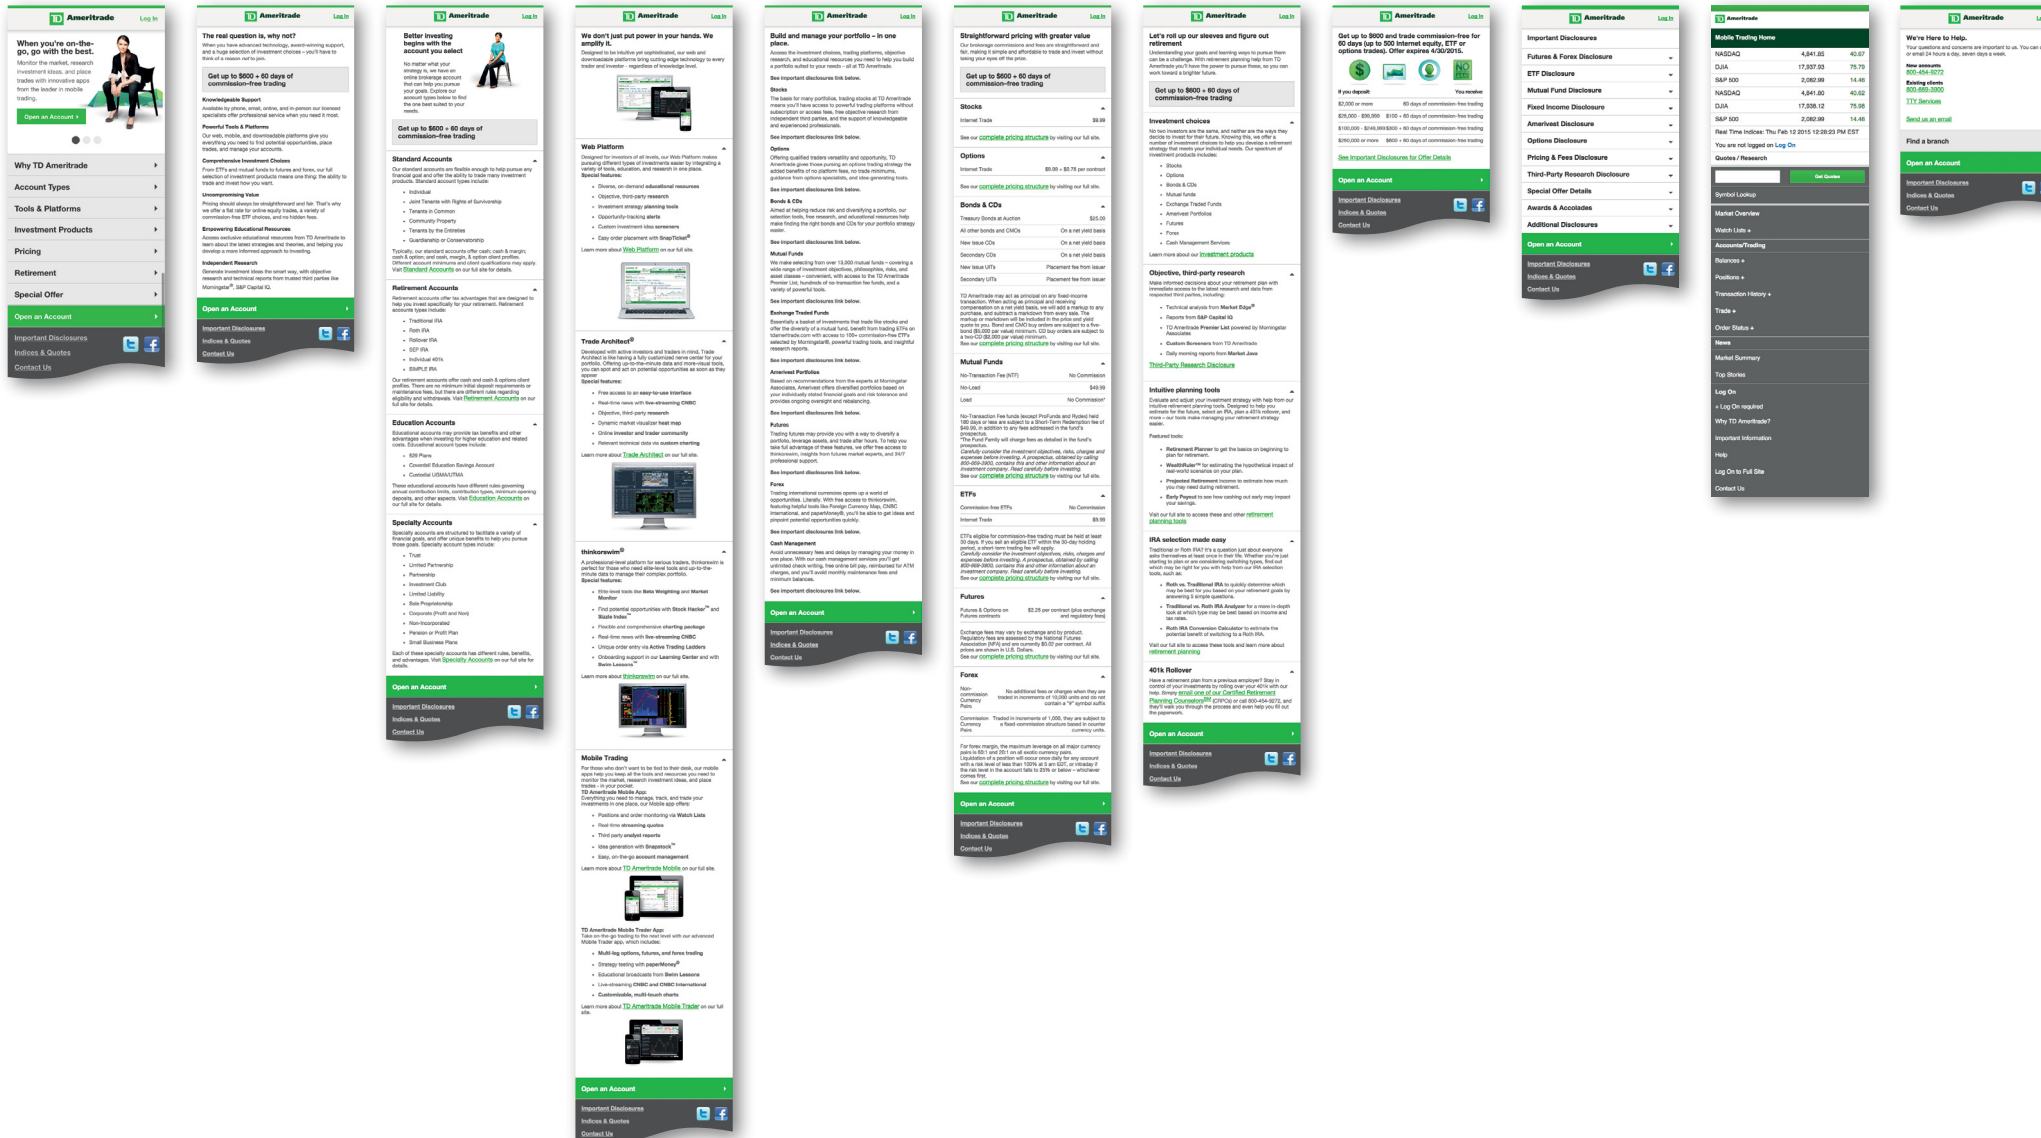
TD Ameritrade Log In

When you're on-the-go, go with the best.

Monitor the market, research investment ideas, and place trades with innovative apps from the leader in mobile trading.

Open an Account

Why TD Ameritrade
Account Types
Tools & Platforms
Investment Products
Pricing
Retirement
Special Offer
Open an Account

Important Disclosures
Indices & Quotes
Contact Us

TD Ameritrade Log In

The real question is, why not?

Get up to \$600 + 60 days of commission-free trading

Knowledgeable Support
Powerful Tools & Platforms
Comprehensive Investment Choices
Uncompromising Value
Empowering Educational Resources
Independent Research

Open an Account

Important Disclosures
Indices & Quotes
Contact Us

TD Ameritrade Log In

Better investing begins with the account you select

Get up to \$600 + 60 days of commission-free trading

Standard Accounts
Retirement Accounts
Education Accounts
Specialty Accounts

Open an Account

Important Disclosures
Indices & Quotes
Contact Us

TD Ameritrade Log In

We don't just put power in your hands. We amplify it.

Web Platform
Trade Architect®
thinkorswim®
Mobile Trading

Open an Account

Important Disclosures
Indices & Quotes
Contact Us

TD Ameritrade Log In

Build and manage your portfolio – in one place.

Stocks
Options
Bonds & CDs
Mutual Funds
Exchange Traded Funds
Amerivest Portfolios
Futures
Forex
Cash Management

Open an Account

Important Disclosures
Indices & Quotes
Contact Us

TD Ameritrade Log In

Straightforward pricing with greater value

Get up to \$600 + 60 days of commission-free trading

Stocks
Options
Bonds & CDs
Mutual Funds
ETFs
Futures
Forex

Open an Account

Important Disclosures
Indices & Quotes
Contact Us

TD Ameritrade Log In

Let's roll up our sleeves and figure out retirement

Get up to \$600 + 60 days of commission-free trading

Investment choices
Objective, third-party research
Intuitive planning tools
IRA selection made easy
401k Rollover

Open an Account

Important Disclosures
Indices & Quotes
Contact Us

TD Ameritrade Log In

Get up to \$600 and trade commission-free for 60 days (up to 500 Internet equity, ETF or options trades). Offer expires 4/30/2015.

See Important Disclosures for Offer Details

Open an Account

Important Disclosures
Indices & Quotes
Contact Us

TD Ameritrade Log In

Important Disclosures
Futures & Forex Disclosure
ETF Disclosure
Mutual Fund Disclosure
Fixed Income Disclosure
Amerivest Disclosure
Options Disclosure
Pricing & Fees Disclosure
Third-Party Research Disclosure
Special Offer Details
Awards & Accolades
Additional Disclosures
Open an Account

Important Disclosures
Indices & Quotes
Contact Us

TD Ameritrade

Mobile Trading Home

| NASDAQ | 4,841.85 | 40.67 |
|---|---|---|
| DJIA | 17,937.93 | 75.79 |
| S&P 500 | 2,082.99 | 14.46 |
| NASDAQ | 4,841.80 | 40.62 |
| DJIA | 17,938.12 | 75.98 |
| S&P 500 | 2,082.99 | 14.46 |

Real Time Indices: Thu Feb 12 2015 12:28:23 PM EST
You are not logged on Log On
Quotes / Research
Get Quotes
Symbol Lookup
Market Overview
Watch Lists +
Accounts/Trading
Balances +
Positions +
Transaction History +
Trade +
Order Status +
News
Market Summary
Top Stories
Log On
+ Log On required
Why TD Ameritrade?
Important Information
Help
Log On to Full Site
Contact Us

TD Ameritrade

We're Here to Help.

New accounts 800-454-9272
Existing clients 800-669-3900
TTY Services
Send us an email

Find a branch
Open an Account

Important Disclosures
Indices & Quotes
Contact Us